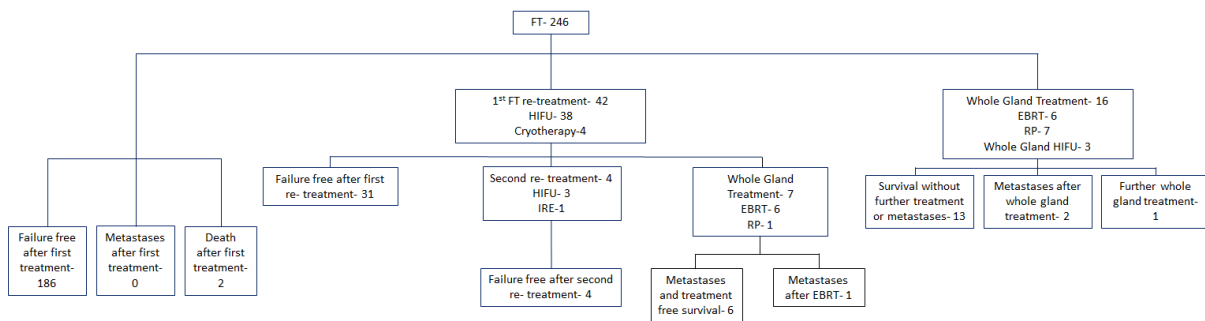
FT- 246

1$^{st}$ FT re-treatment- 42
HIFU- 38
Cryotherapy-4

Whole Gland Treatment- 16
EBRT- 6
RP- 7
Whole Gland HIFU- 3

Failure free after first treatment- 186

Metastases after first treatment- 0

Death after first treatment- 2

Failure free after first re- treatment- 31

Second re- treatment- 4
HIFU- 3
IRE-1

Failure free after second re- treatment- 4

Whole Gland Treatment- 7
EBRT- 6
RP- 1

Metastases and treatment free survival- 6

Metastases after EBRT- 1

Survival without further treatment or metastases- 13

Metastases after whole gland treatment- 2

Further whole gland treatment- 1